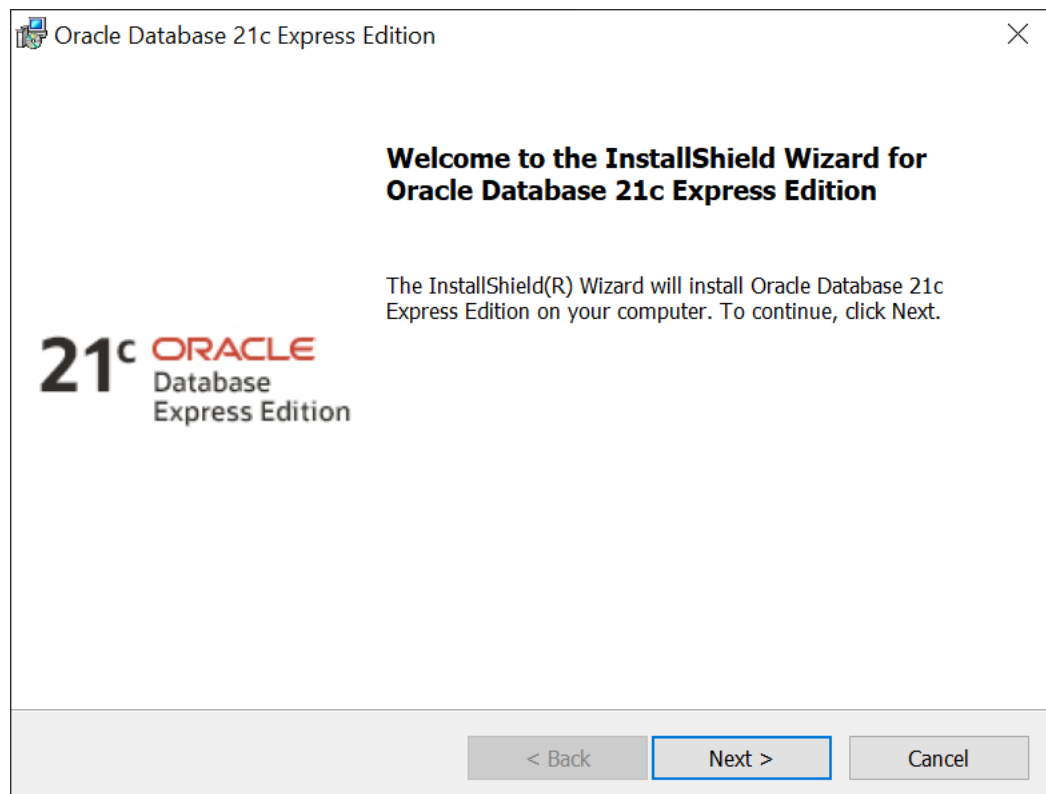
Oracle Database 21c Express Edition

21c ORACLE
Database
Express Edition

Welcome to the InstallShield Wizard for Oracle Database 21c Express Edition

The InstallShield(R) Wizard will install Oracle Database 21c Express Edition on your computer. To continue, click Next.

< Back
Next >
Cancel